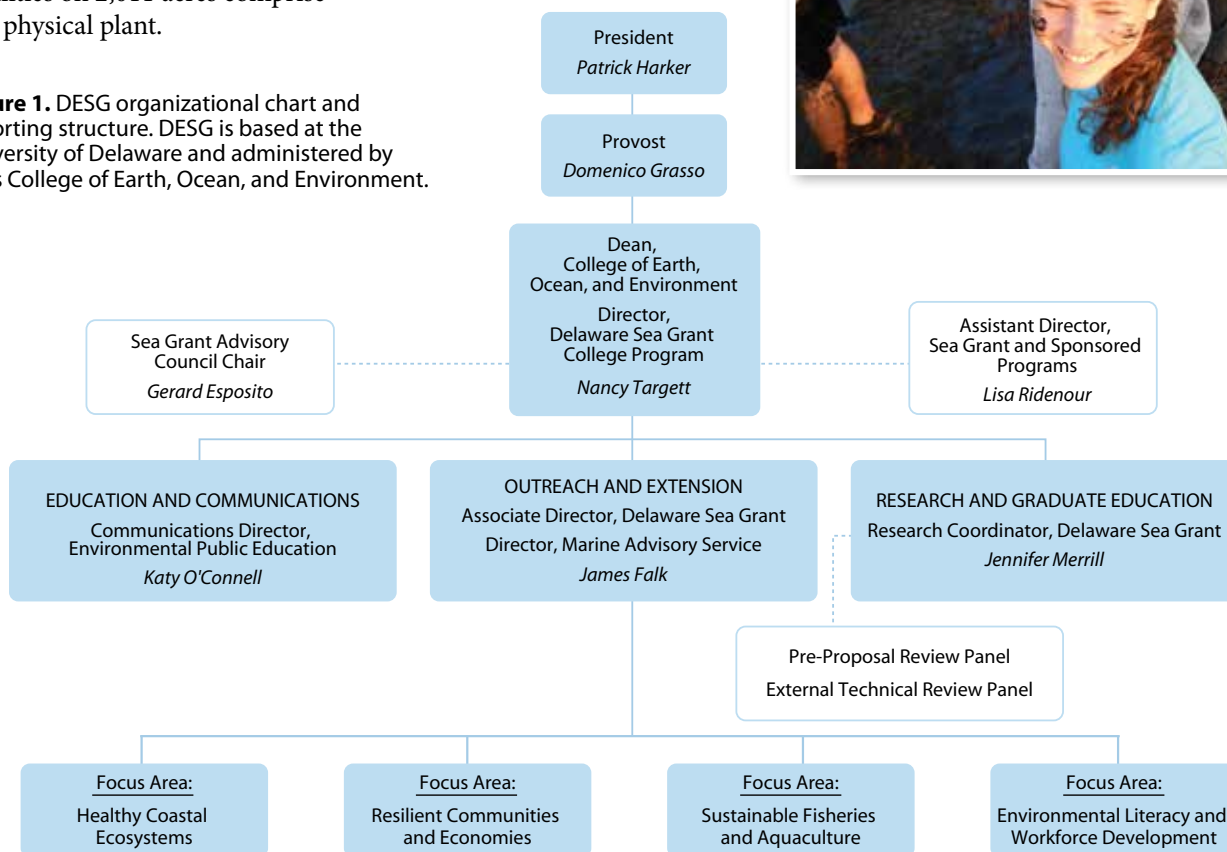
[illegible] on 2,011 acres comprise physical plant.

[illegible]re 1. DESG organizational chart and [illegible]orting structure. DESG is based at the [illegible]versity of Delaware and administered by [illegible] College of Earth, Ocean, and Environment.

President
*Patrick Harker*

Provost
*Domenico Grasso*

Dean,
College of Earth, Ocean, and Environment
Director,
Delaware Sea Grant College Program
*Nancy Targett*

Sea Grant Advisory Council Chair
*Gerard Esposito*

Assistant Director, Sea Grant and Sponsored Programs
*Lisa Ridenour*

EDUCATION AND COMMUNICATIONS
Communications Director, Environmental Public Education
*Katy O'Connell*

OUTREACH AND EXTENSION
Associate Director, Delaware Sea Grant
Director, Marine Advisory Service
*James Falk*

RESEARCH AND GRADUATE EDUCATION
Research Coordinator, Delaware Sea Grant
*Jennifer Merrill*

Pre-Proposal Review Panel
External Technical Review Panel

Focus Area:
Healthy Coastal Ecosystems

Focus Area:
Resilient Communities and Economies

Focus Area:
Sustainable Fisheries and Aquaculture

Focus Area:
Environmental Literacy and Workforce Development